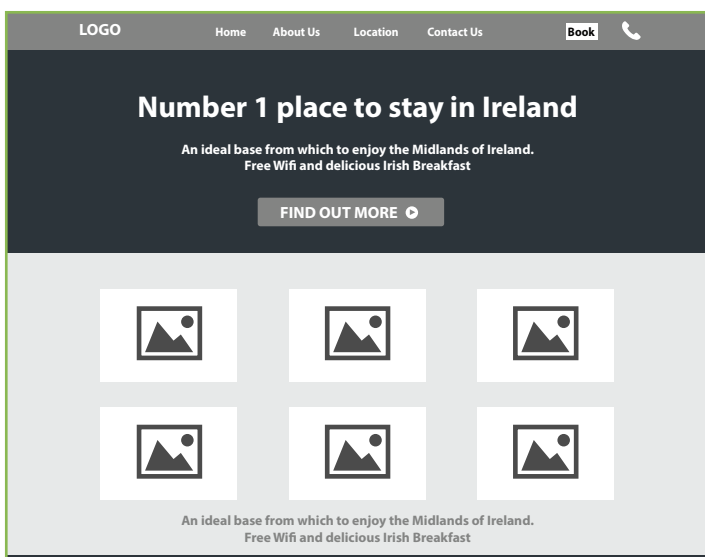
LOGO Home About Us Location Contact Us Book

Number 1 place to stay in Ireland

An ideal base from which to enjoy the Midlands of Ireland. Free Wifi and delicious Irish Breakfast

FIND OUT MORE

An ideal base from which to enjoy the Midlands of Ireland. Free Wifi and delicious Irish Breakfast